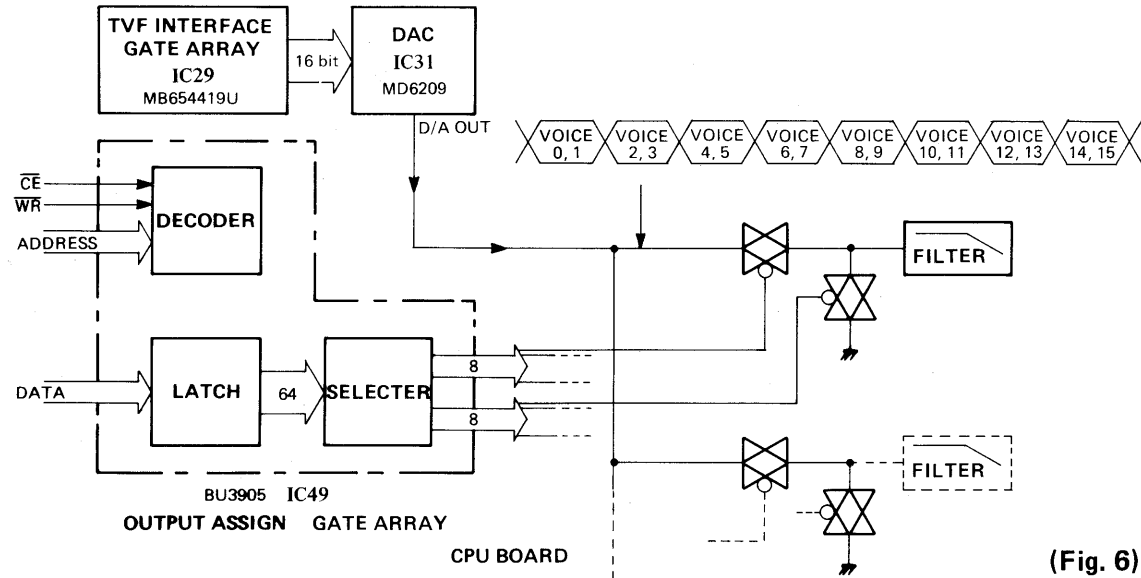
TVF INTERFACE GATE ARRAY IC29 MB654419U

16 bit

DAC IC31 MD6209

D/A OUT

VOICE 0, 1
VOICE 2, 3
VOICE 4, 5
VOICE 6, 7
VOICE 8, 9
VOICE 10, 11
VOICE 12, 13
VOICE 14, 15

$\overline{CE}$
$\overline{WR}$
ADDRESS

DECODER

FILTER

DATA

LATCH

64

SELECTER

8

8

FILTER

BU3905 IC49

OUTPUT ASSIGN GATE ARRAY

CPU BOARD

(Fig. 6)